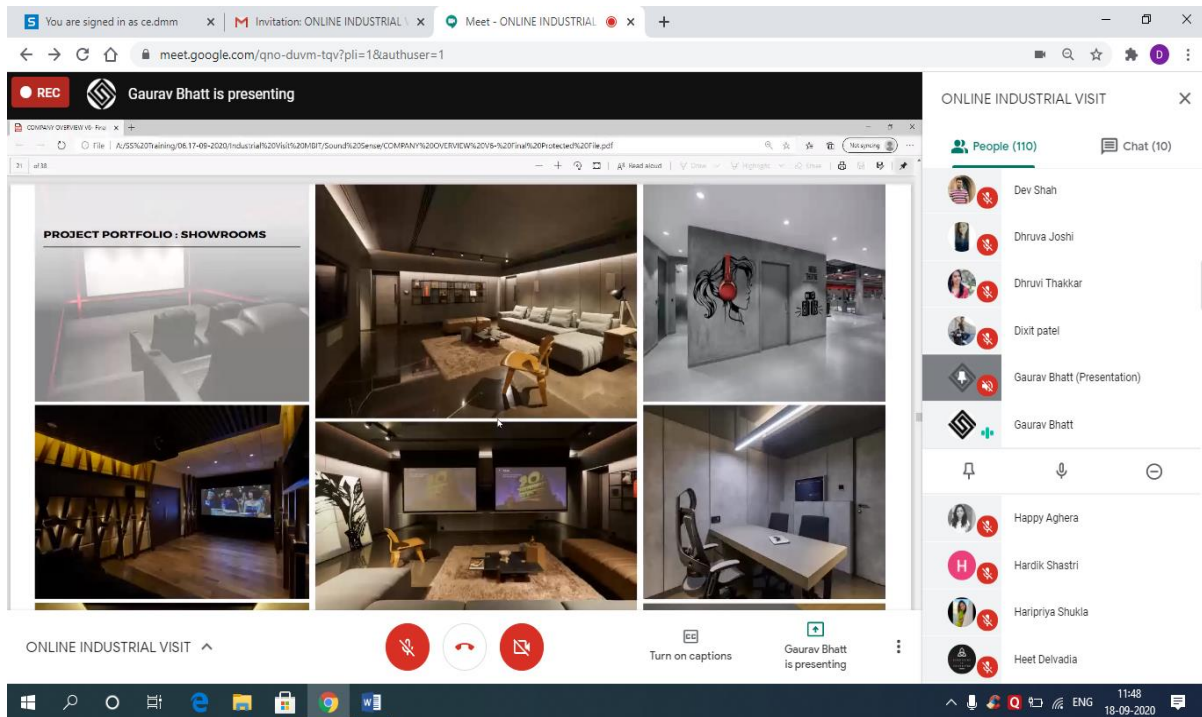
You are signed in as ce.dmm
Invitation: ONLINE INDUSTRIAL
Meet - ONLINE INDUSTRIAL

meet.google.com/qno-duvm-tqv?pli=1&authuser=1

REC
Gaurav Bhatt is presenting

COMPANY OVERVIEW V6- Fina
File | A:/SS%20Training/08.17-09-2020/Industrial%20Visit%20MBIT/Sound%20Sense/COMPANY%20OVERVIEW%20V6-%20Final%20Protected%20File.pdf
Not syncing
31 of 38
Read aloud

PROJECT PORTFOLIO : SHOWROOMS

ONLINE INDUSTRIAL VISIT
People (110)
Chat (10)
Dev Shah
Dhruva Joshi
Dhruvi Thakkar
Dixit patel
Gaurav Bhatt (Presentation)
Gaurav Bhatt
Happy Aghera
Hardik Shastri
Haripriya Shukla
Heet Delvadia

ONLINE INDUSTRIAL VISIT
Turn on captions
Gaurav Bhatt is presenting

ENG
11:48
18-09-2020